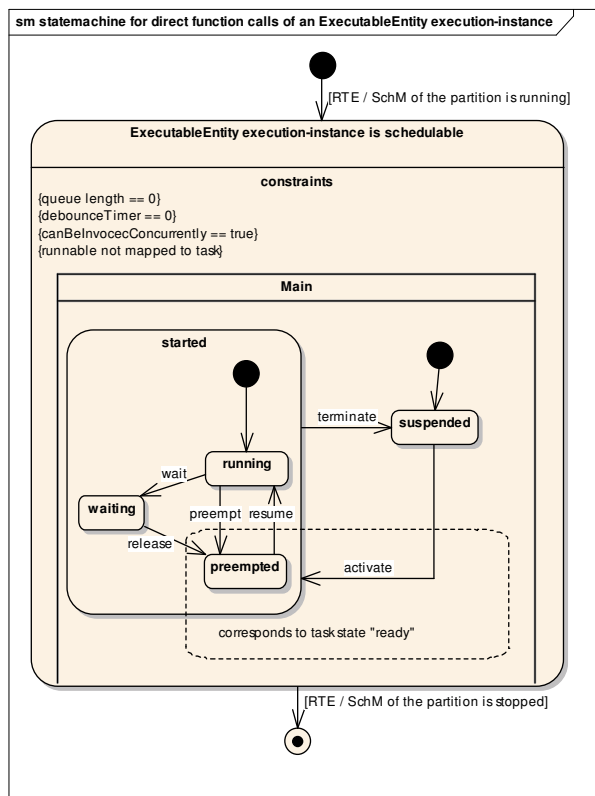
sm statemachine for direct function calls of an ExecutableEntity execution-instance

[RTE / SchM of the partition is running]

ExecutableEntity execution-instance is schedulable

constraints

{queue length == 0}
{debounceTimer == 0}
{canBeInvocecConcurrently == true}
{runnable not mapped to task}

Main

started

terminate

suspended

running

wait

waiting

preempt

resume

release

preempted

activate

corresponds to task state "ready"

[RTE / SchM of the partition is stopped]